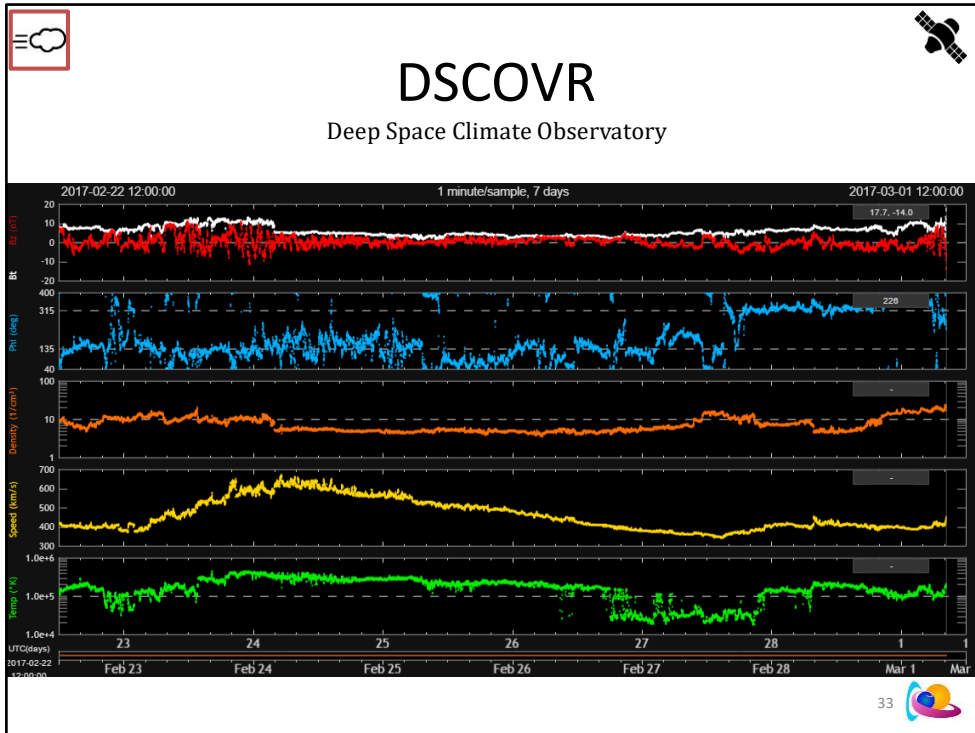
DSCOVR

Deep Space Climate Observatory

2017-02-22 12:00:00

1 minute/sample, 7 days

2017-03-01 12:00:00

20
10
0
-10
-20

Bz (nT)
Bt

17.7, -14.0

400
315
135
40

Phi (deg)

226

100
10
1

Density (1/cm³)

-

700
600
500
400
300

Speed (km/s)

-

1.0e+6
1.0e+5
1.0e+4

Temp (°K)

-

UTC(days)
2017-02-22
12:00:00

23
24
25
26
27
28
1
1

Feb 23
Feb 24
Feb 25
Feb 26
Feb 27
Feb 28
Mar 1
Mar

33